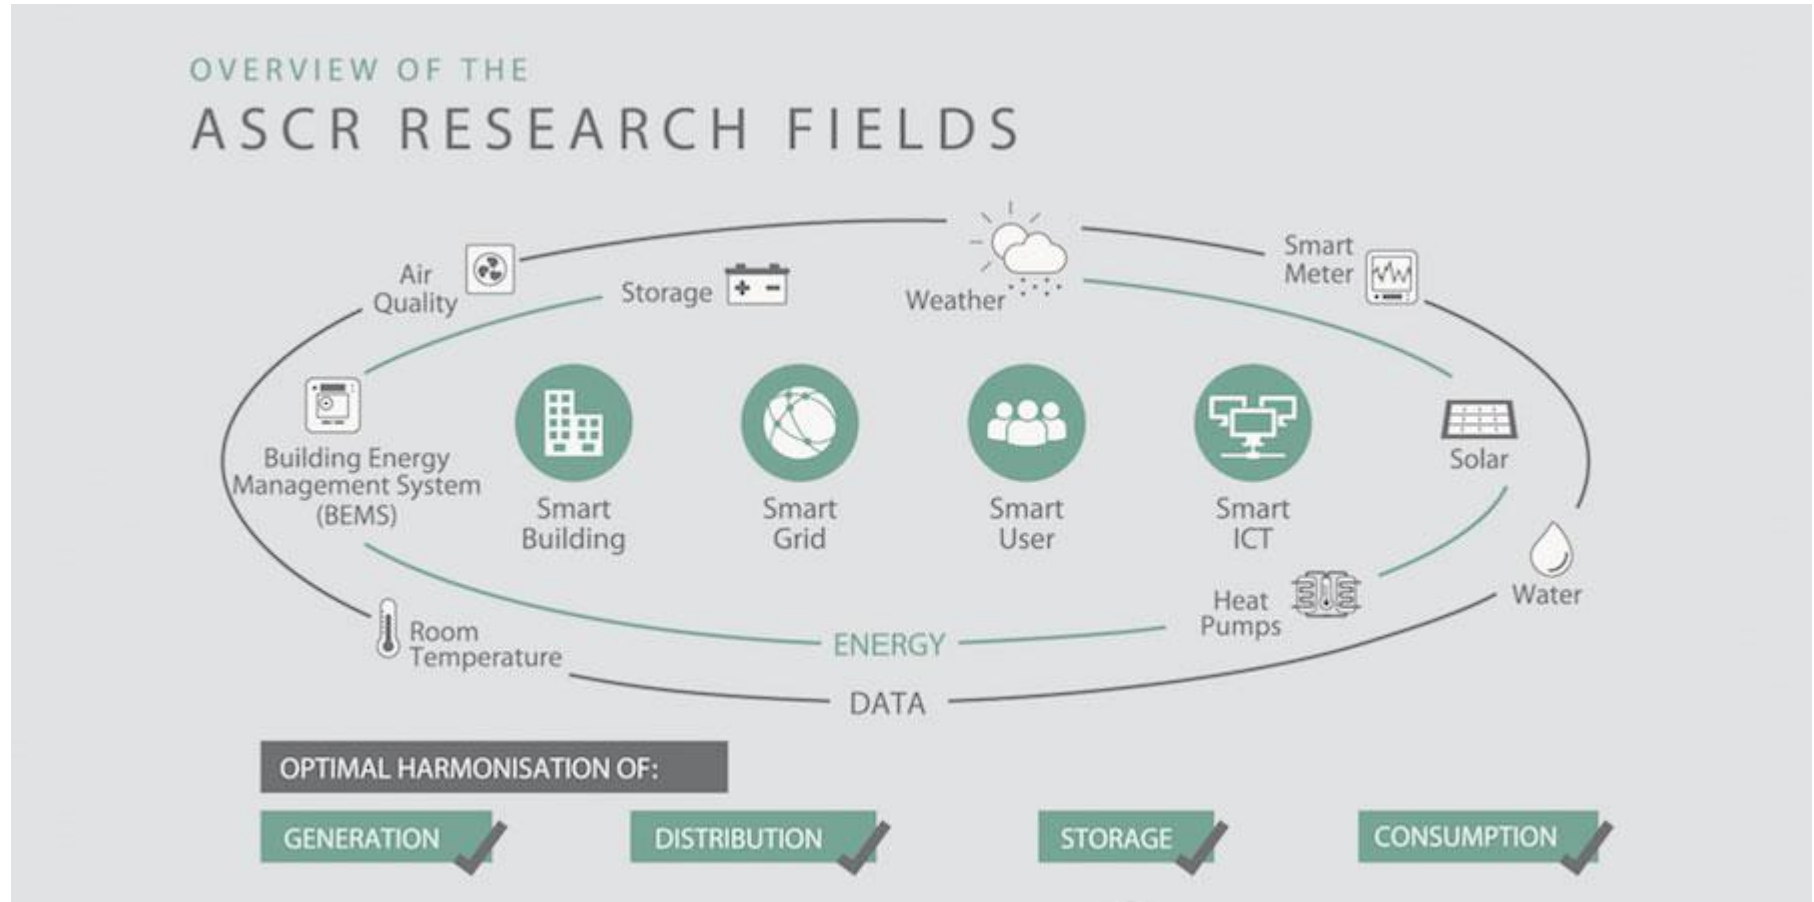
OVERVIEW OF THE

ASCR RESEARCH FIELDS

Air Quality

Storage

Weather

Smart Meter

Building Energy Management System (BEMS)

Smart Building

Smart Grid

Smart User

Smart ICT

Solar

Water

Heat Pumps

Room Temperature

ENERGY

DATA

OPTIMAL HARMONISATION OF:

GENERATION

DISTRIBUTION

STORAGE

CONSUMPTION